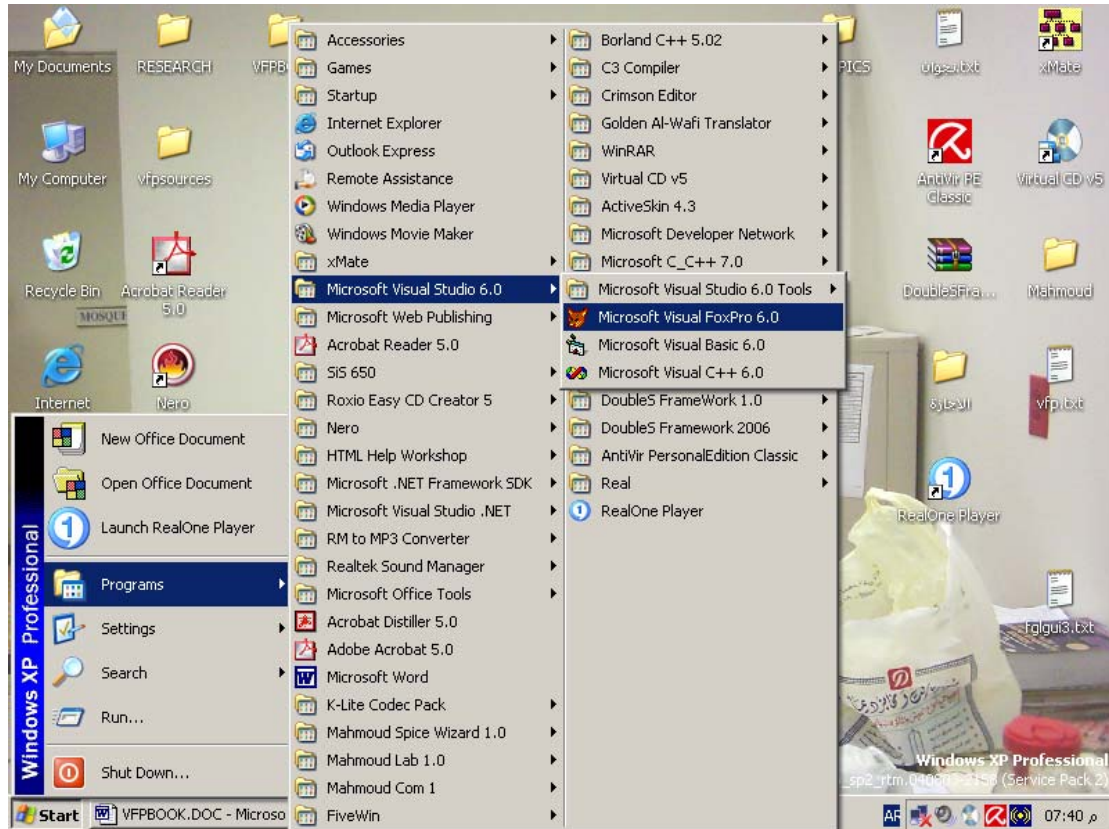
My Documents
RESEARCH
VFPB
PICS
عنوان.txt
xMate
My Computer
vfpsources
AntiVir PE Classic
Virtual CD v5
Recycle Bin
Acrobat Reader 5.0
MOSQUE
DoubleSFra...
Mahmoud
Internet
Nero
الاجازة
vfp.txt
RealOne Player
fglgui3.txt

Accessories
Games
Startup
Internet Explorer
Outlook Express
Remote Assistance
Windows Media Player
Windows Movie Maker
xMate
Microsoft Visual Studio 6.0
Microsoft Web Publishing
Acrobat Reader 5.0
SiS 650
Roxio Easy CD Creator 5
Nero
HTML Help Workshop
Microsoft .NET Framework SDK
Microsoft Visual Studio .NET
RM to MP3 Converter
Realtek Sound Manager
Microsoft Office Tools
Acrobat Distiller 5.0
Adobe Acrobat 5.0
Microsoft Word
K-Lite Codec Pack
Mahmoud Spice Wizard 1.0
Mahmoud Lab 1.0
Mahmoud Com 1
FiveWin

Borland C++ 5.02
C3 Compiler
Crimson Editor
Golden Al-Wafi Translator
WinRAR
Virtual CD v5
ActiveSkin 4.3
Microsoft Developer Network
Microsoft C_C++ 7.0
DoubleS FrameWork 1.0
DoubleS Framework 2006
AntiVir PersonalEdition Classic
Real
RealOne Player

Microsoft Visual Studio 6.0 Tools
Microsoft Visual FoxPro 6.0
Microsoft Visual Basic 6.0
Microsoft Visual C++ 6.0

New Office Document
Open Office Document
Launch RealOne Player
Programs
Settings
Search
Run...
Shut Down...
Windows XP Professional

Start
VFPBOOK.DOC - Microso

Windows XP Professional
sp2_rtm.040803-2158 (Service Pack 2)
AR
07:40 م